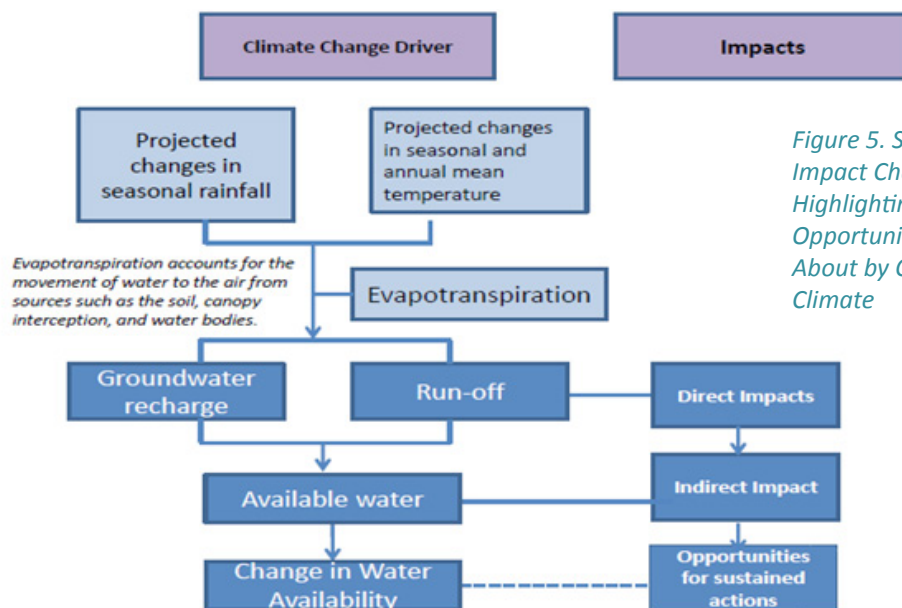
Climate Change Driver

Impacts

Projected changes in seasonal rainfall

Projected changes in seasonal and annual mean temperature

Figure 5. S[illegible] Impact Ch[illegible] Highlighti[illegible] Opportuni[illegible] About by C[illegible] Climate

Evapotranspiration accounts for the movement of water to the air from sources such as the soil, canopy interception, and water bodies.

Evapotranspiration

Groundwater recharge

Run-off

Direct Impacts

Indirect Impact

Available water

Opportunities for sustained actions

Change in Water Availability